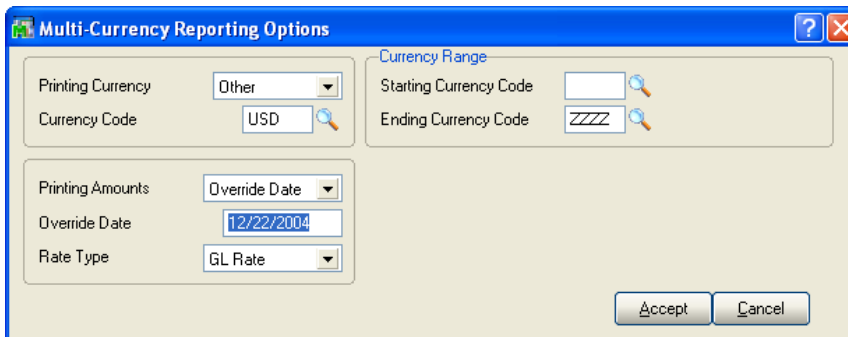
Multi-Currency Reporting Options

Printing Currency
Other
Currency Code
USD

Currency Range
Starting Currency Code
Ending Currency Code
ZZZZ

Printing Amounts
Override Date
Override Date
12/22/2004
Rate Type
GL Rate

Accept
Cancel